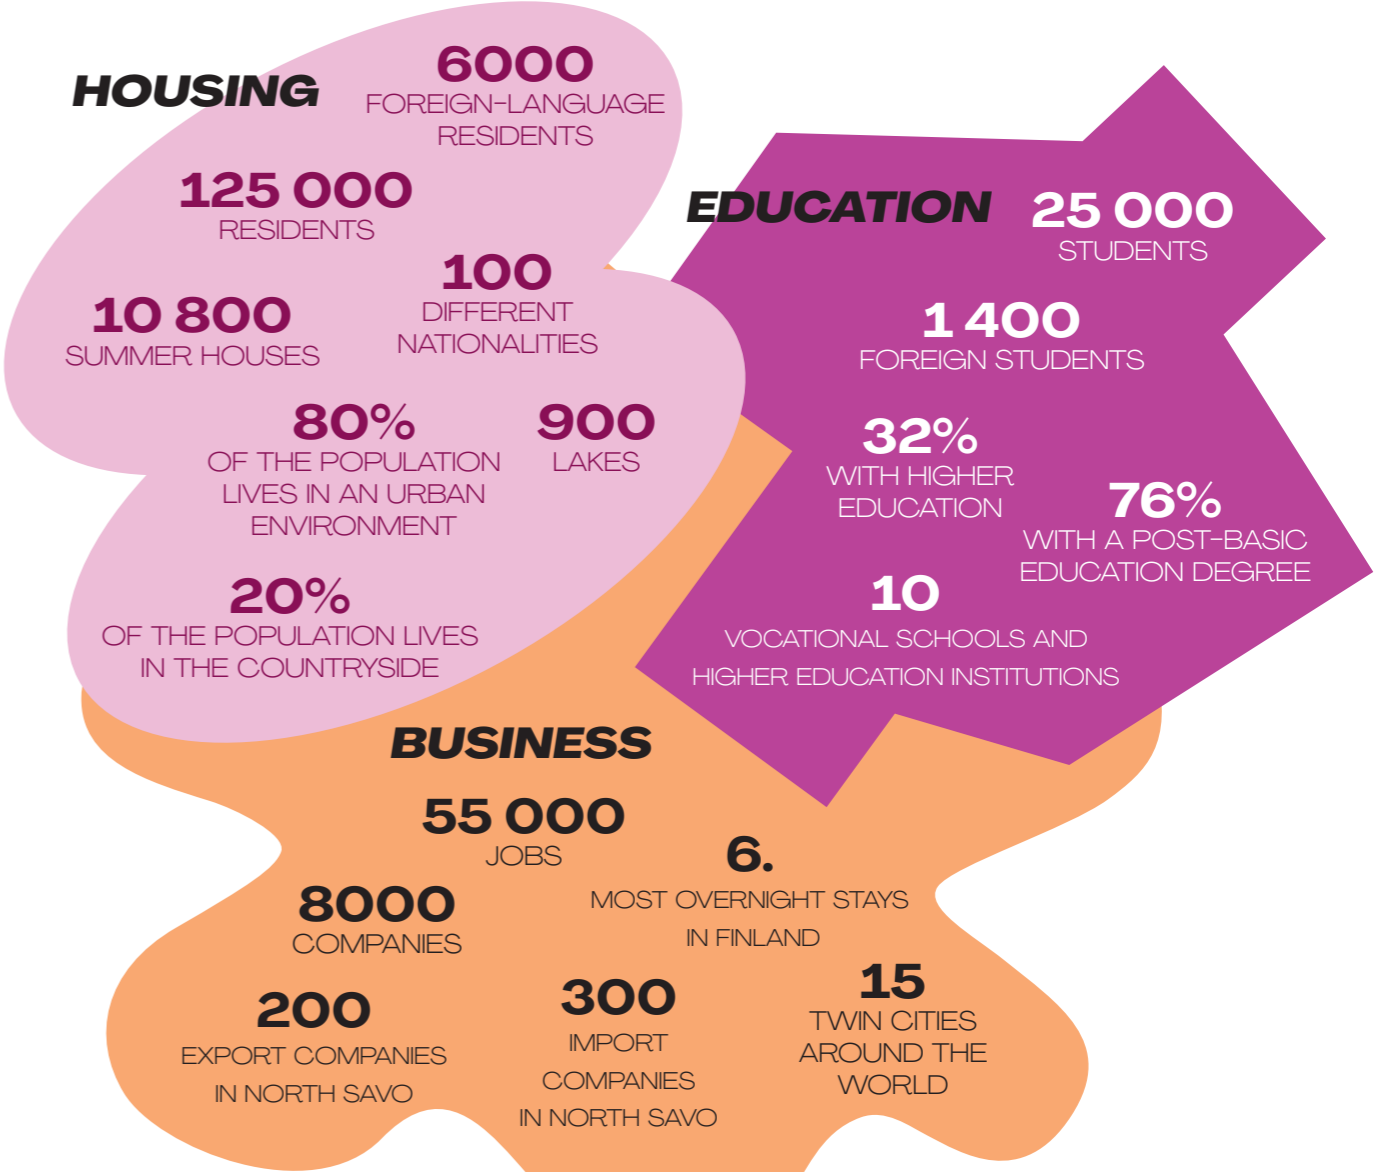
HOUSING

6000
FOREIGN-LANGUAGE RESIDENTS

125 000
RESIDENTS

10 800
SUMMER HOUSES

100
DIFFERENT NATIONALITIES

80%
OF THE POPULATION LIVES IN AN URBAN ENVIRONMENT

900
LAKES

20%
OF THE POPULATION LIVES IN THE COUNTRYSIDE

EDUCATION

25 000
STUDENTS

1 400
FOREIGN STUDENTS

32%
WITH HIGHER EDUCATION

76%
WITH A POST-BASIC EDUCATION DEGREE

10
VOCATIONAL SCHOOLS AND HIGHER EDUCATION INSTITUTIONS

BUSINESS

55 000
JOBS

6.
MOST OVERNIGHT STAYS IN FINLAND

8000
COMPANIES

200
EXPORT COMPANIES IN NORTH SAVO

300
IMPORT COMPANIES IN NORTH SAVO

15
TWIN CITIES AROUND THE WORLD